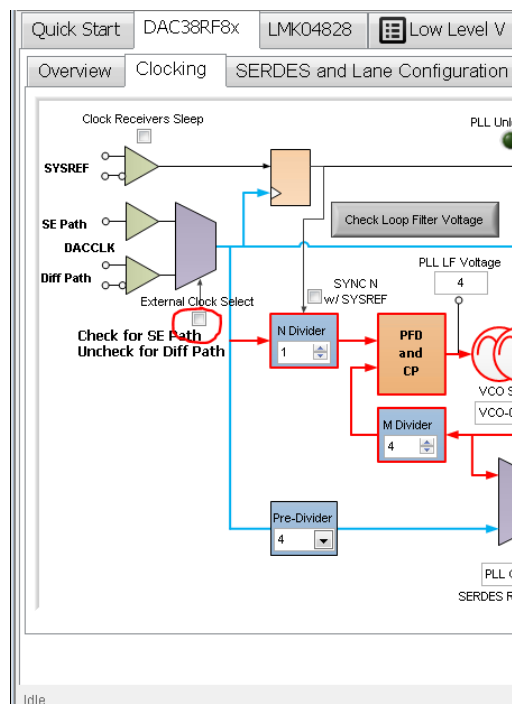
Quick Start | DAC38RF8x | LMK04828 | Low Level V

Overview | Clocking | SERDES and Lane Configuration

Clock Receivers Sleep

PLL Unl

SYSREF

Check Loop Filter Voltage

SE Path

DACCLK

Diff Path

SYNC N w/ SYSREF

PLL LF Voltage

4

External Clock Select

Check for SE Path
Uncheck for Diff Path

N Divider

1

PFD and CP

VCO S

VCO-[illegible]

M Divider

4

Pre-Divider

4

PLL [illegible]

SERDES R

Idle